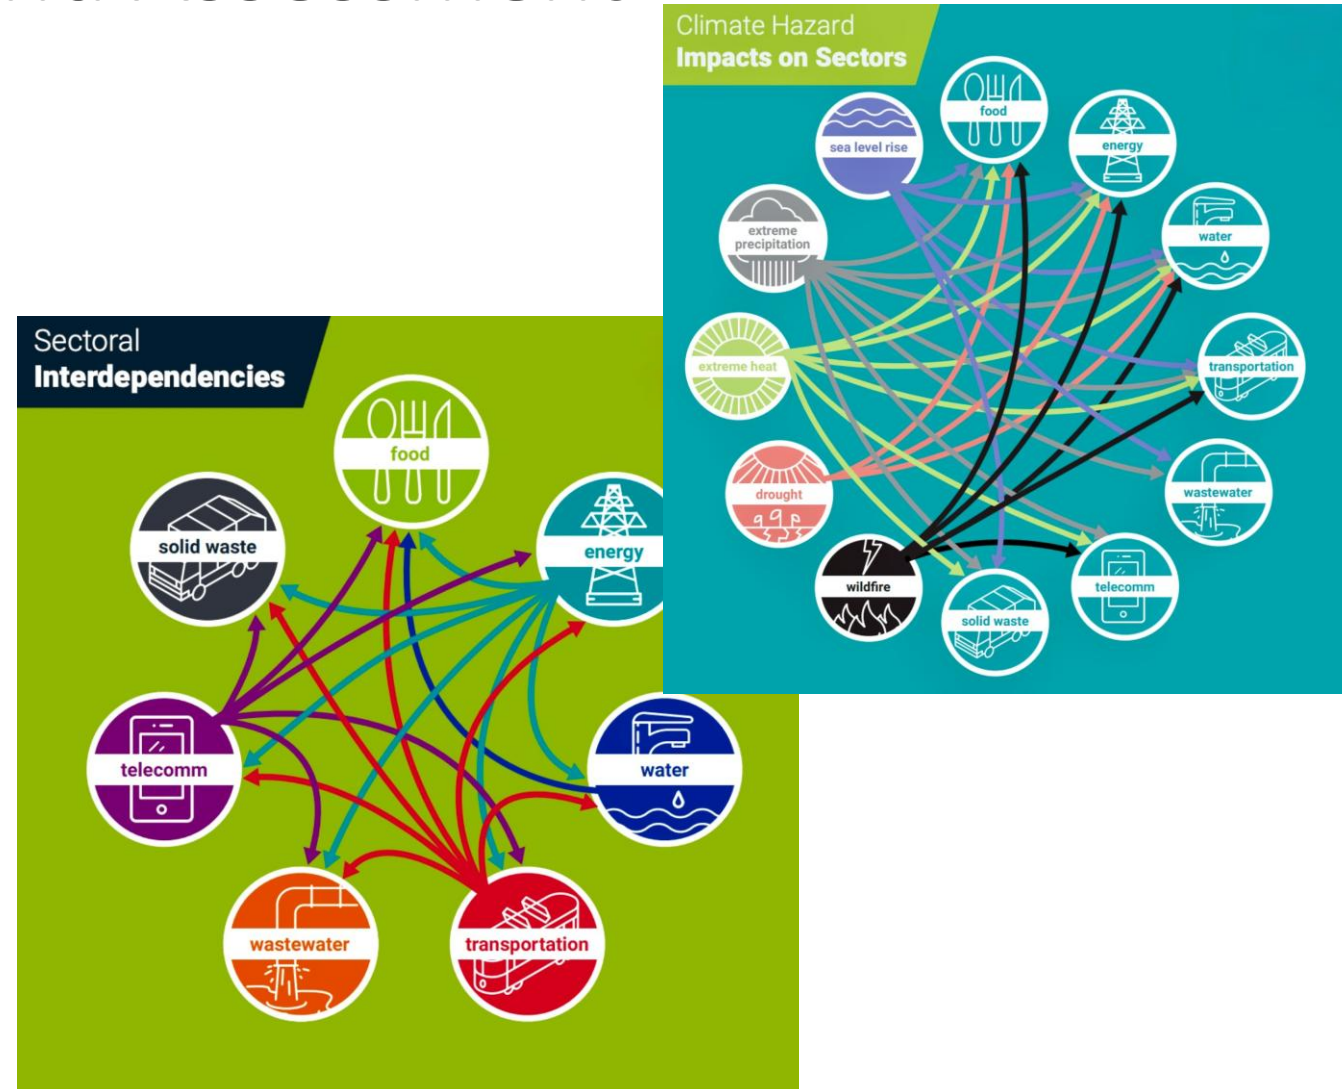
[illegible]

Climate Hazard
Impacts on Sectors

sea level rise
food
energy
extreme precipitation
water
extreme heat
transportation
drought
wastewater
wildfire
solid waste
telecomm

Sectoral
Interdependencies

food
solid waste
energy
telecomm
water
wastewater
transportation